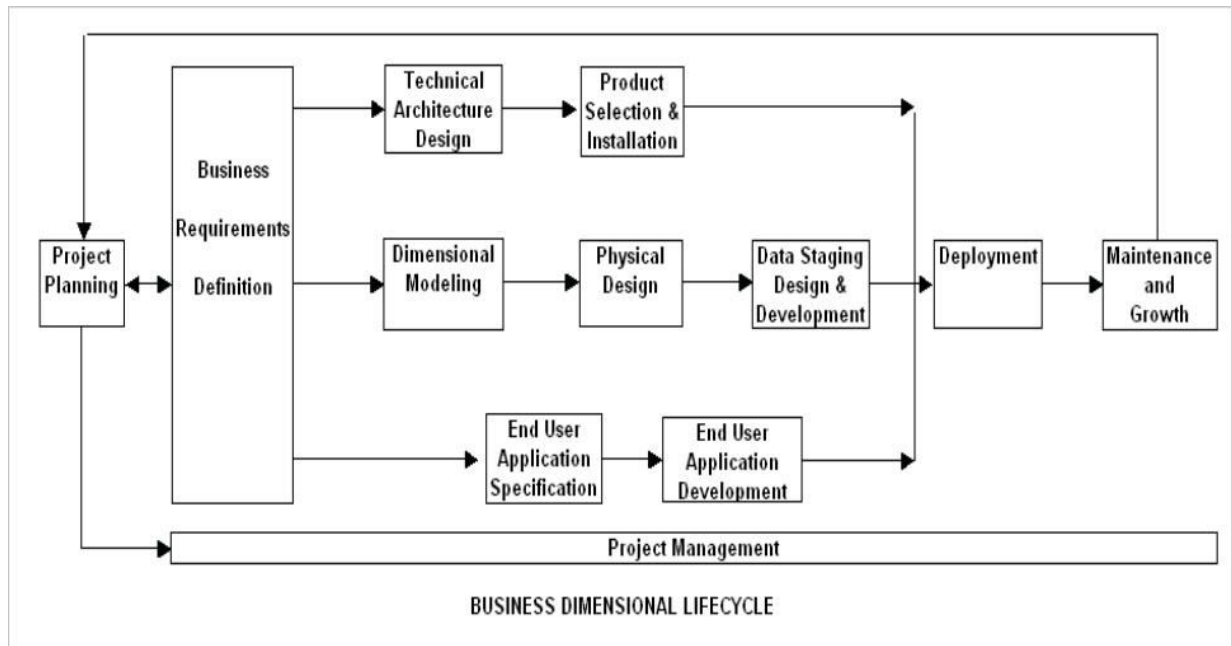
Project Planning

Business Requirements Definition

Technical Architecture Design

Product Selection & Installation

Dimensional Modeling

Physical Design

Data Staging Design & Development

Deployment

Maintenance and Growth

End User Application Specification

End User Application Development

Project Management

BUSINESS DIMENSIONAL LIFECYCLE